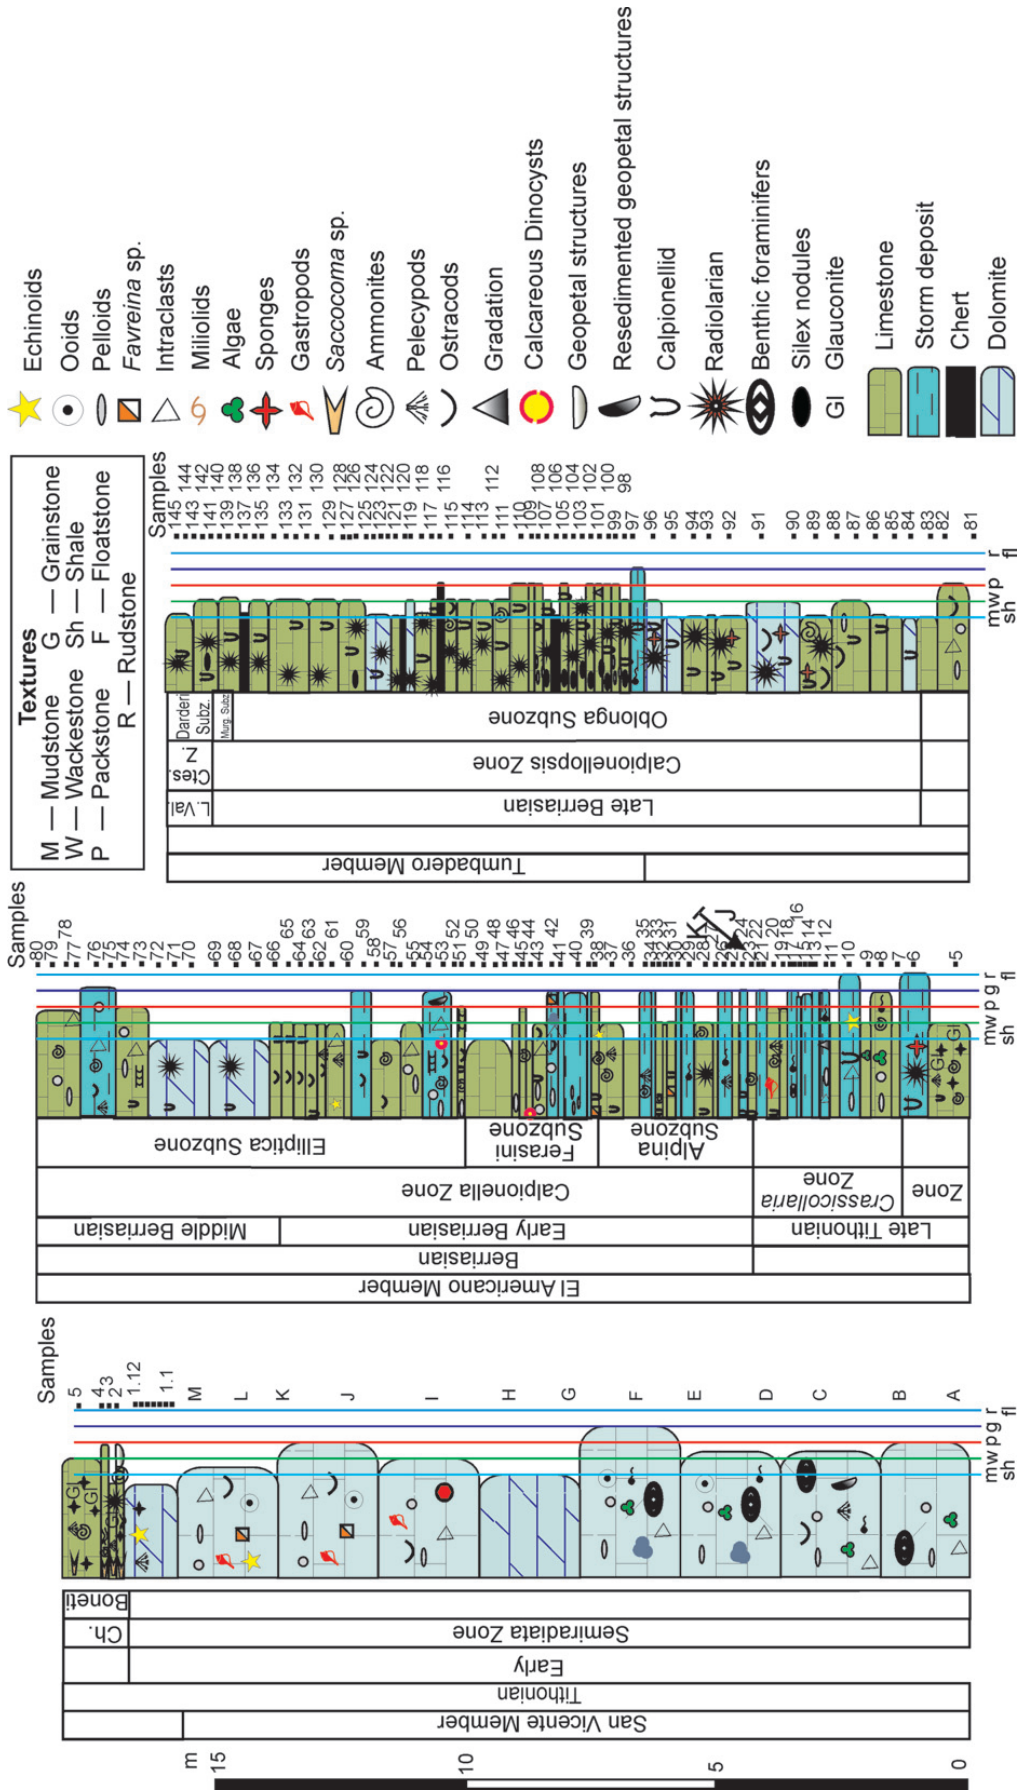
Textures
M — Mudstone G — Grainstone
W — Wackestone Sh — Shale
P — Packstone F — Floatstone
R — Rudstone

Echinoids
Ooids
Pelloids
*Favreina* sp.
Intraclasts
Miliolids
Algae
Sponges
Gastropods
*Saccocoma* sp.
Ammonites
Pelecypods
Ostracods
Gradation
Calcareous Dinocysts
Geopetal structures
Resedimented geopetal structures
Calpionellid
Radiolarian
Benthic foraminifers
Silex nodules
Gl Glauconite
Limestone
Storm deposit
Chert
Dolomite

Tumbadero Member
Late Berriasian
L.Val.
Calpionellopsis Zone
Ctes. Z.
Oblonga Subzone
Darderi Subz.
Murg. Subz.
Samples
145 144 143 142 141 140 139 138 137 136 135 134 133 132 131 130 129 128 127 126 125 124 123 122 121 120 119 118 117 116 115 114 113 112 111 110 109 108 107 106 105 104 103 102 101 100 99 98 97 96 95 94 93 92 91 90 89 88 87 86 85 84 83 82 81
m w p g r
sh fl

El Americano Member
Berriasian
Late Tithonian
Early Berriasian
Middle Berriasian
*Crassicollaria* Zone
Zone
Calpionella Zone
Alpina Subzone
Ferasini Subzone
Elliptica Subzone
Samples
80 79 78 77 76 75 74 73 72 71 70 69 68 67 66 65 64 63 62 61 60 59 58 57 56 55 54 53 52 51 50 49 48 47 46 45 44 43 42 41 40 39 38 37 36 35 34 33 32 31 30 29 28 27 26 25 24 23 22 21 20 19 18 17 16 15 14 13 12 11 10 9 8 7 6 5
K/J
m w p g r
sh fl

San Vicente Member
Tithonian
Early
Semiradiata Zone
Ch.
Bonetti
Samples
5 4 3 2 1.12 1.1 M L K J I H G F E D C B A
m w p g r
sh fl
m 15 10 5 0